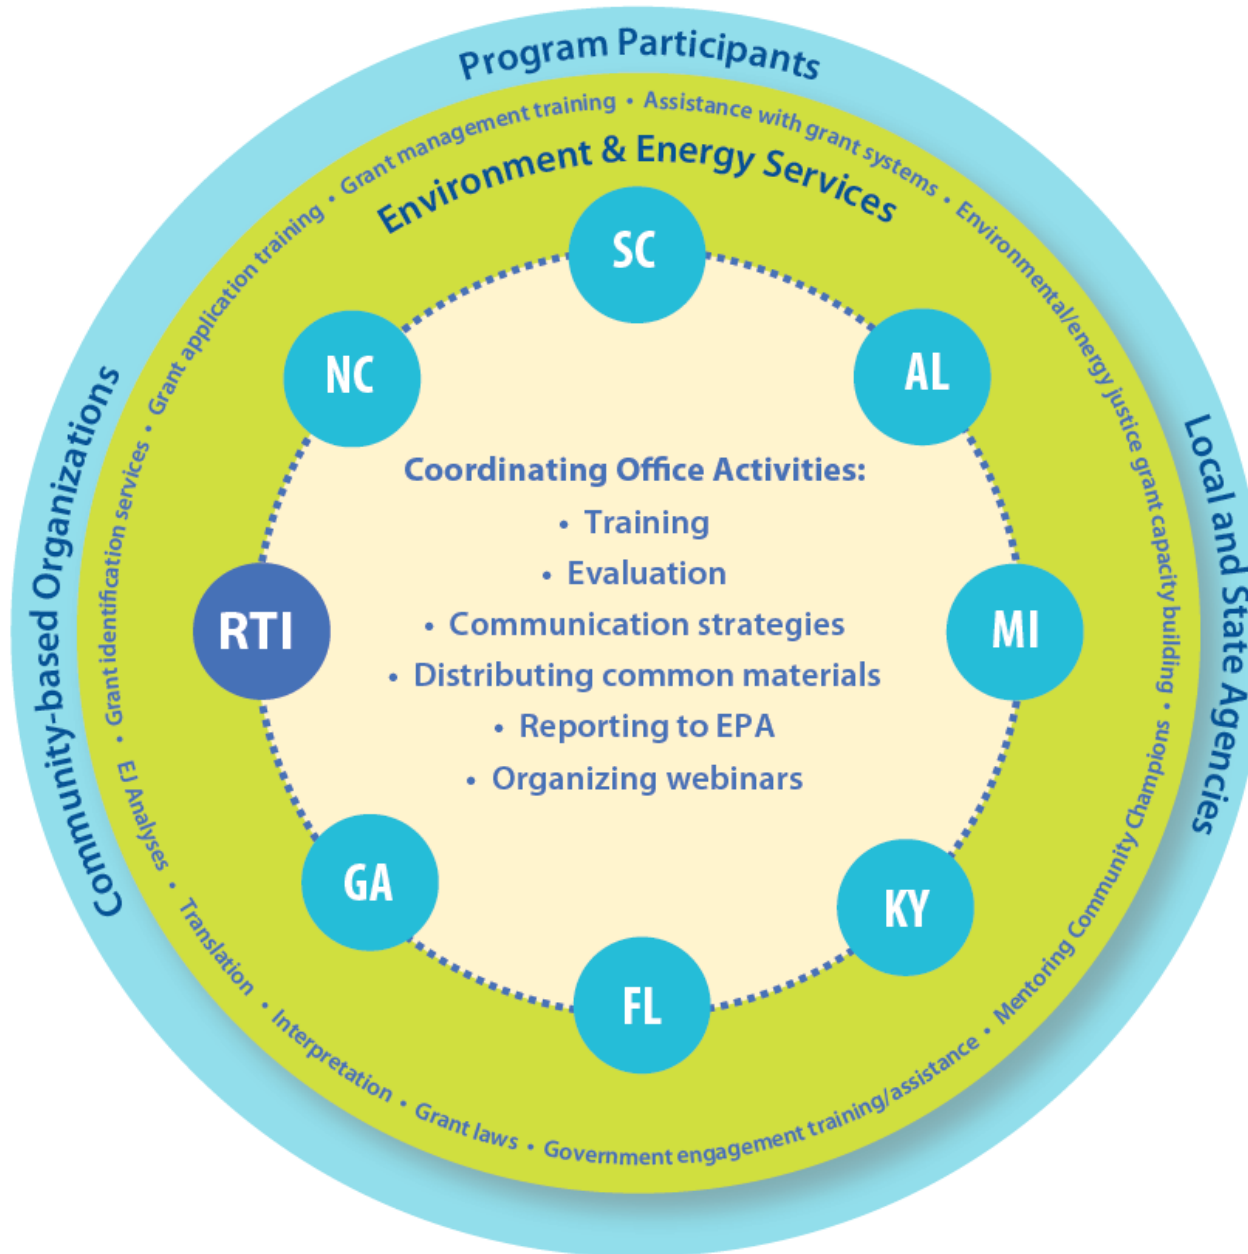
Program Participants

Community-based Organizations

Local and State Agencies

Environment & Energy Services

Grant management training • Assistance with grant systems • Environmental/energy justice grant capacity building • Mentoring Community Champions • Government engagement training/assistance • Grant laws • Interpretation • Translation • EJ Analyses • Grant identification services • Grant application training •

SC

AL

MI

KY

FL

GA

RTI

NC

Coordinating Office Activities:
• Training
• Evaluation
• Communication strategies
• Distributing common materials
• Reporting to EPA
• Organizing webinars